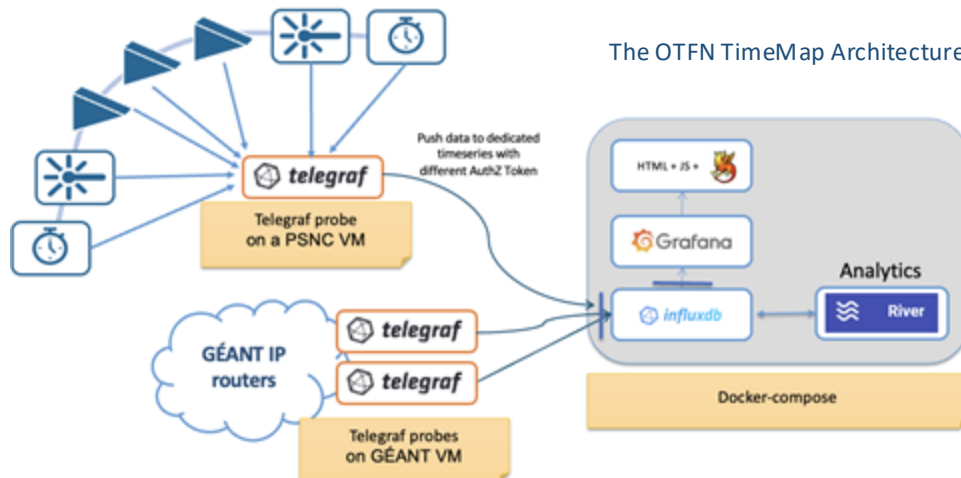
The OTFN TimeMap Architecture

Push data to dedicated timeseries with different AuthZ Token

telegraf

Telegraf probe on a PSNC VM

HTML + JS +

Grafana

Analytics

influxdb

River

GÉANT IP routers

telegraf

telegraf

Telegraf probes on GÉANT VM

Docker-compose